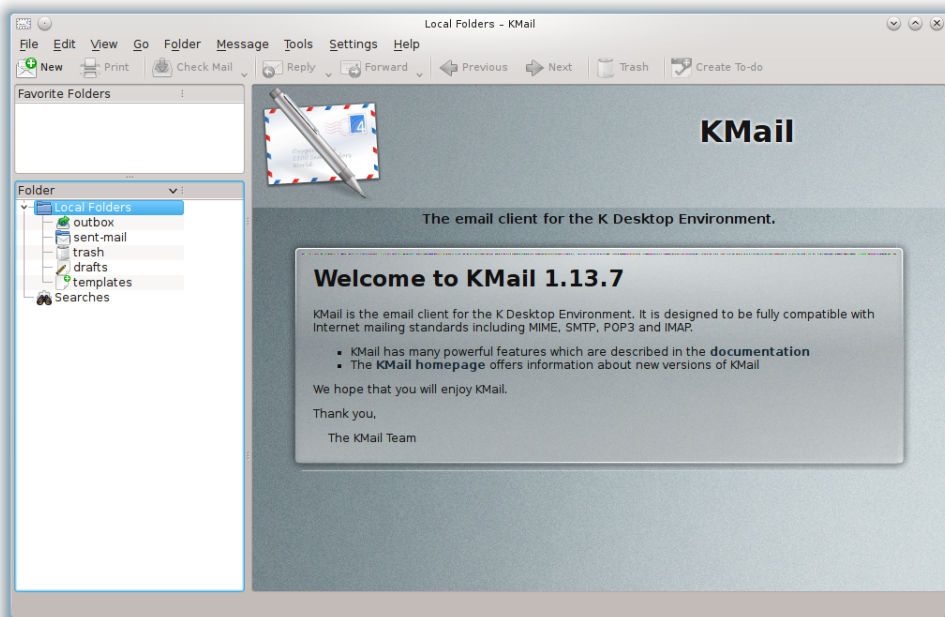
Local Folders – KMail

File Edit View Go Folder Message Tools Settings Help

New Print Check Mail Reply Forward Previous Next Trash Create To-do

Favorite Folders

Folder

Local Folders
outbox
sent-mail
trash
drafts
templates
Searches

KMail

The email client for the K Desktop Environment.

Welcome to KMail 1.13.7

KMail is the email client for the K Desktop Environment. It is designed to be fully compatible with Internet mailing standards including MIME, SMTP, POP3 and IMAP.

- KMail has many powerful features which are described in the documentation
- The KMail homepage offers information about new versions of KMail

We hope that you will enjoy KMail.

Thank you,

The KMail Team